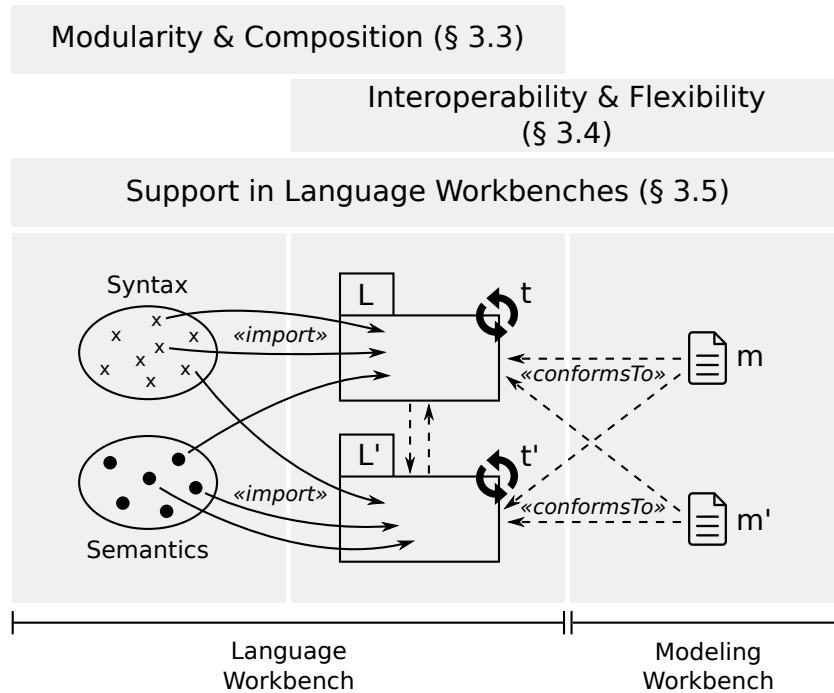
Modularity & Composition (§ 3.3)

Interoperability & Flexibility (§ 3.4)

Support in Language Workbenches (§ 3.5)

Syntax

x x x x x x x x

«import»

L

t

m

«conformsTo»

L'

t'

Semantics

«import»

«conformsTo»

m'

Language Workbench

Modeling Workbench